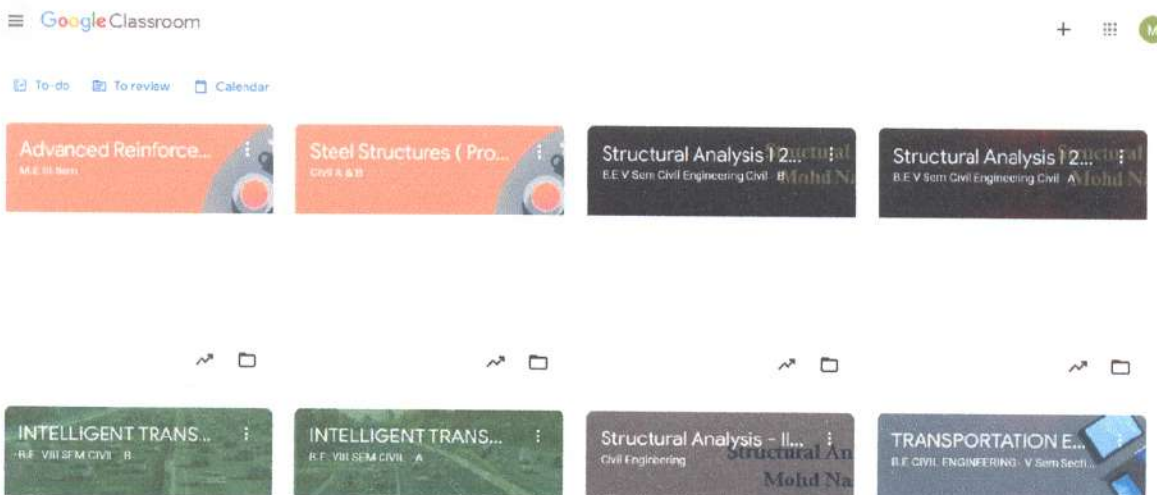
Google Classroom

+ M

To-do To review Calendar

Advanced Reinforce...
M.E III Sem

Steel Structures ( Pro...
Civil A & B

Structural Analysis I 2...
B.E V Sem Civil Engineering Civil - B
Structural
Mohd Na

Structural Analysis I 2...
B.E V Sem Civil Engineering Civil - A
Structural
Mohd N

INTELLIGENT TRANS...
B.E. VIII SEM CIVIL - B

INTELLIGENT TRANS...
B.E. VIII SEM CIVIL - A

Structural Analysis - II...
Civil Engineering
Structural An
Mohd Na

TRANSPORTATION E...
B.E CIVIL ENGINEERING - V Sem Secti...